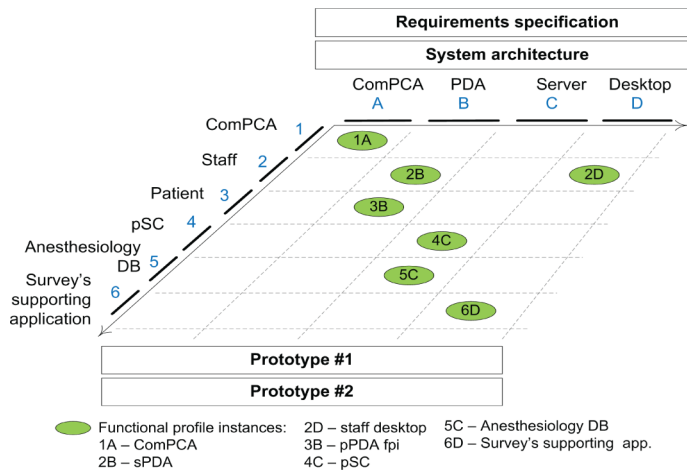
Requirements specification

System architecture

ComPCA A
PDA B
Server C
Desktop D

ComPCA 1
Staff 2
Patient 3
pSC 4
Anesthesiology DB 5
Survey's supporting application 6

1A
2B
2D
3B
4C
5C
6D

Prototype #1

Prototype #2

Functional profile instances:
1A – ComPCA
2B – sPDA
2D – staff desktop
3B – pPDA fpi
4C – pSC
5C – Anesthesiology DB
6D – Survey's supporting app.